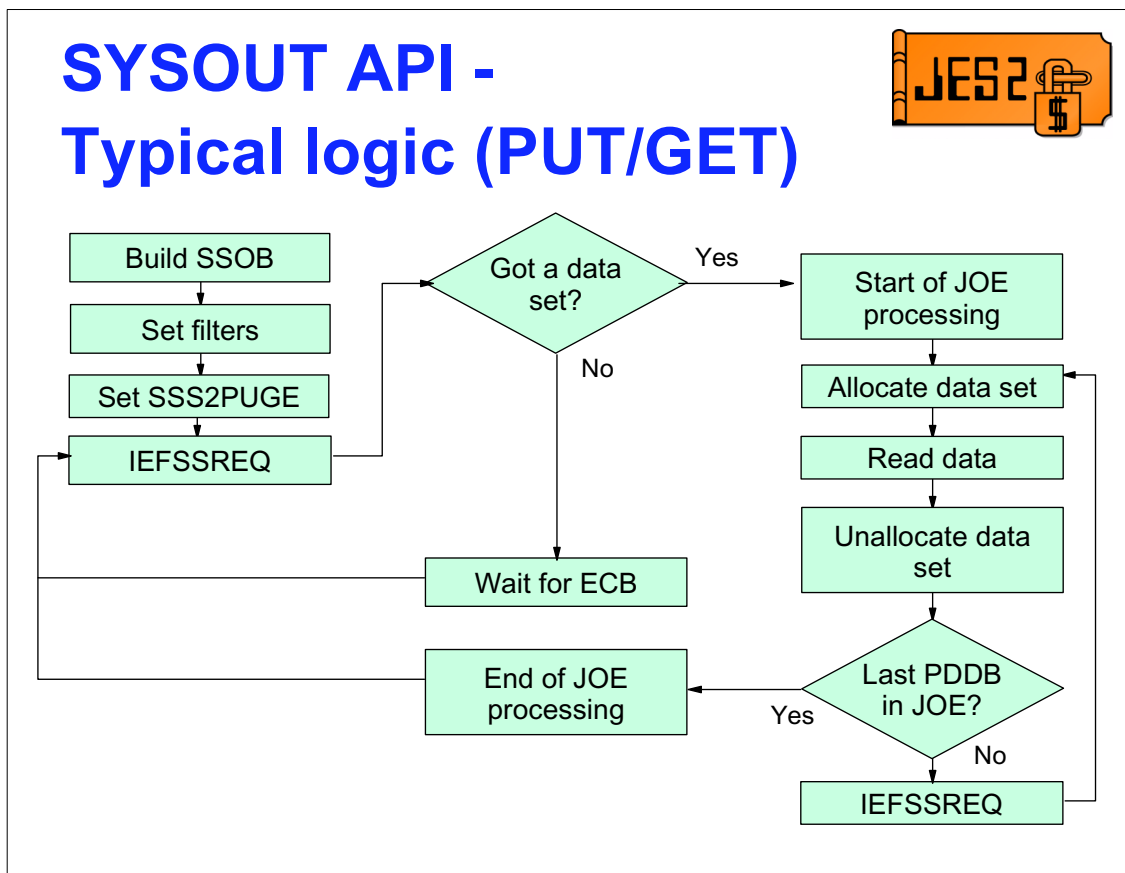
SYSOUT API - Typical logic (PUT/GET)

JES2

Build SSOB

Set filters

Set SSS2PUGE

IEFSSREQ

Got a data set?

Yes

No

Wait for ECB

Start of JOE processing

Allocate data set

Read data

Unallocate data set

Last PDDB in JOE?

Yes

No

End of JOE processing

IEFSSREQ